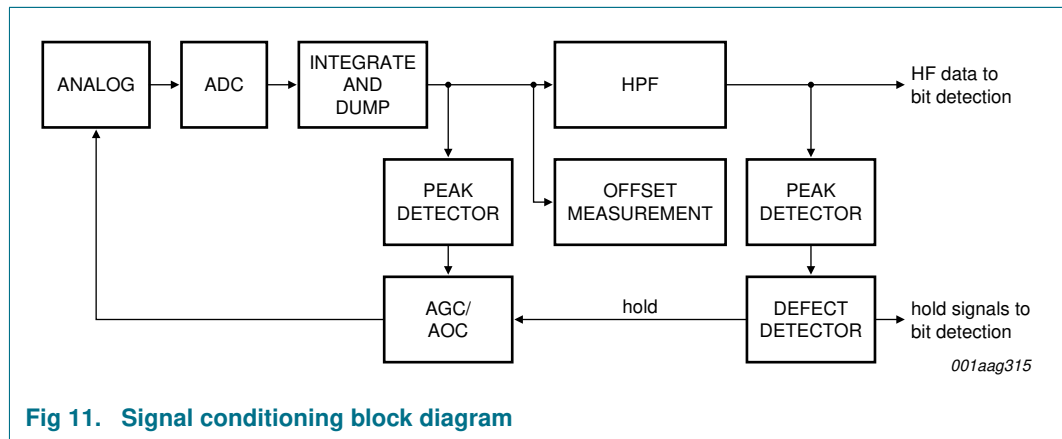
ANALOG
ADC
INTEGRATE AND DUMP
HPF
HF data to bit detection
PEAK DETECTOR
OFFSET MEASUREMENT
PEAK DETECTOR
AGC/ AOC
hold
DEFECT DETECTOR
hold signals to bit detection
001aag315

Fig 11. Signal conditioning block diagram